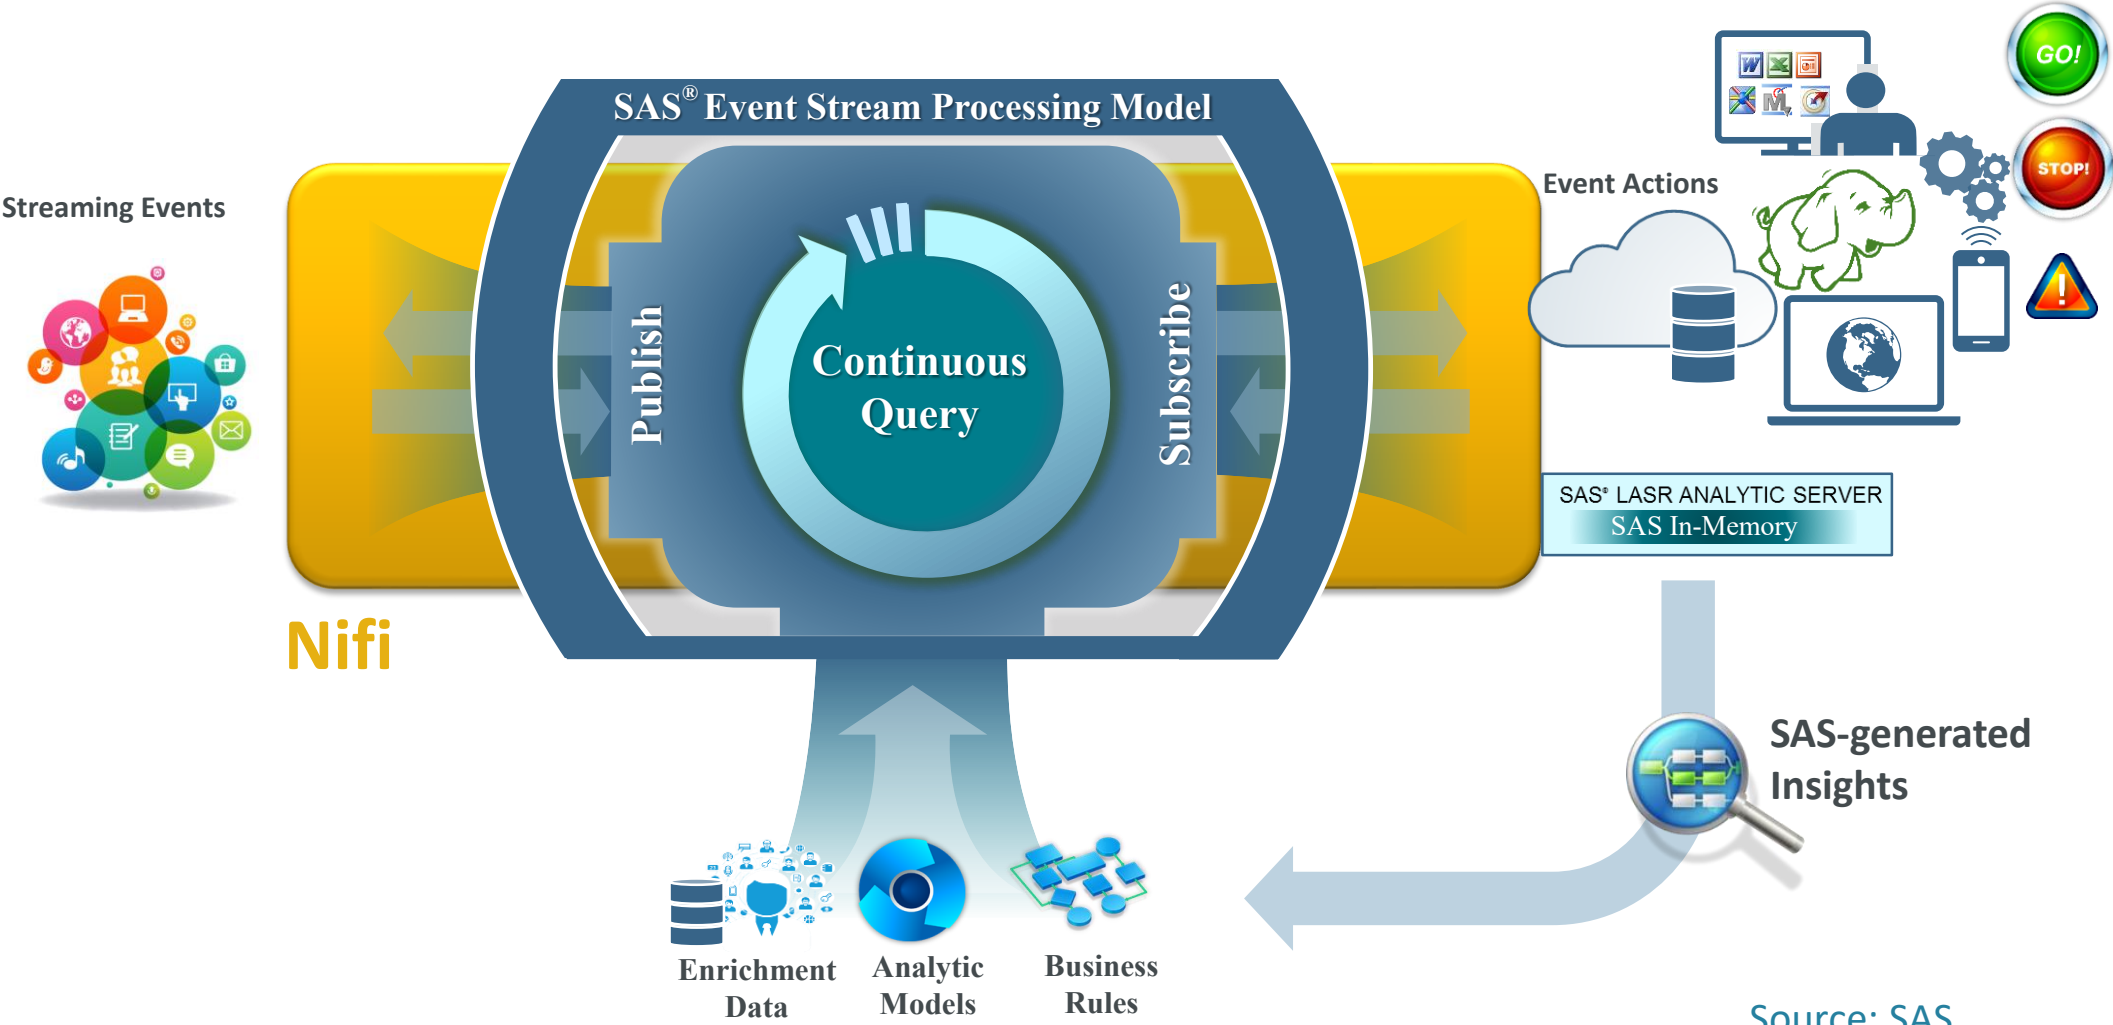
Streaming Events

SAS® Event Stream Processing Model

Publish

Continuous Query

Subscribe

Event Actions

GO!

STOP!

SAS® LASR ANALYTIC SERVER
SAS In-Memory

Nifi

SAS-generated Insights

Enrichment Data

Analytic Models

Business Rules

Source: SAS